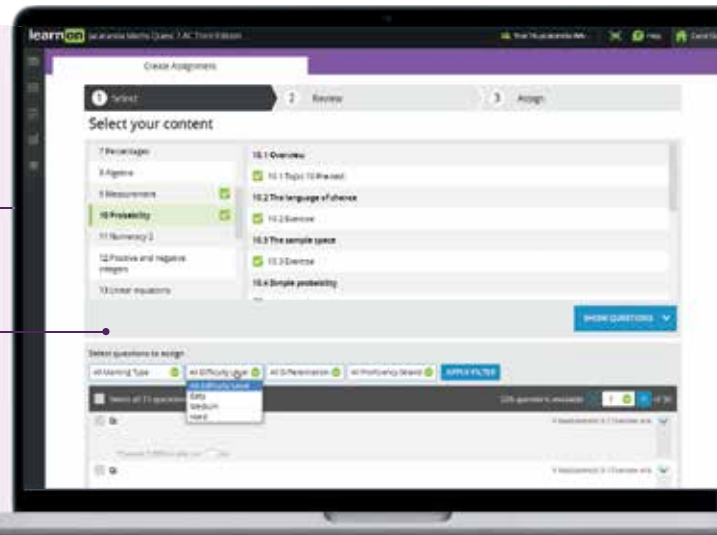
learnon Jacaranda Maths Quest 7 AC Third Edition

Help

Create Assignment

1 Select

2 Review

3 Assign

Select your content

7 Percentages

8 Algebra

9 Measurement

10 Probability

11 Numeracy 2

12 Positive and negative integers

13 Linear equations

10.1 Overview

10.1 Topic 10 Pre-test

10.2 The language of chance

10.2 Exercise

10.3 The sample space

10.3 Exercise

10.4 Simple probability

SHOW QUESTIONS

Select questions to assign

All Marking Type

All Difficulty Level

All Differentiation

All Proficiency Strand

APPLY FILTER

All Difficulty Level

Easy

Medium

Hard

Select all 71 questions

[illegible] questions selected

of 36

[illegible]

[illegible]